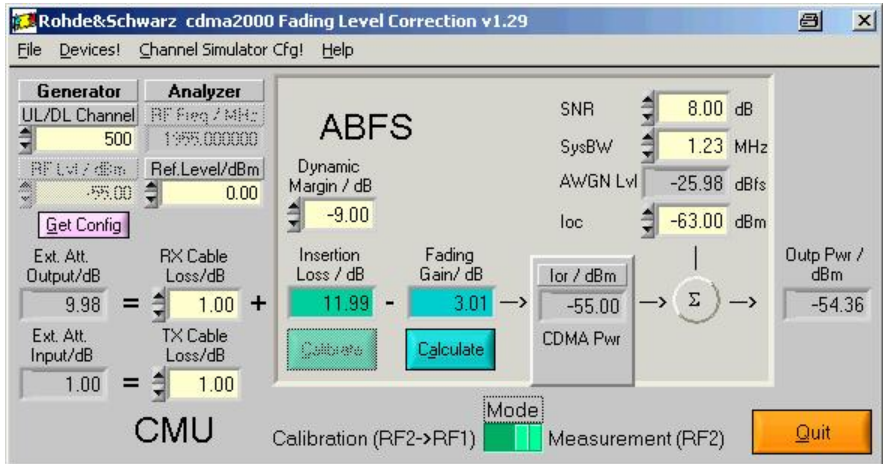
Rohde&Schwarz cdma2000 Fading Level Correction v1.29

File Devices! Channel Simulator Cfg! Help

Generator
UL/DL Channel
500
RF Lvl / dBm
-55.00
Get Config

Analyzer
RF Freq / MHz
1955.000000
Ref.Level/dBm
0.00

ABFS

Dynamic Margin / dB
-9.00

SNR 8.00 dB
SysBW 1.23 MHz
AWGN Lvl -25.98 dBfs
Ioc -63.00 dBm

Ext. Att. Output/dB
9.98
=
RX Cable Loss/dB
1.00
+
Insertion Loss / dB
11.99
-
Fading Gain/ dB
3.01
->
Ior / dBm
-55.00
CDMA Pwr
-> Σ ->
Outp Pwr / dBm
-54.36

Ext. Att. Input/dB
1.00
=
TX Cable Loss/dB
1.00

Calibrate
Calculate

CMU

Mode
Calibration (RF2->RF1) Measurement (RF2)

Quit